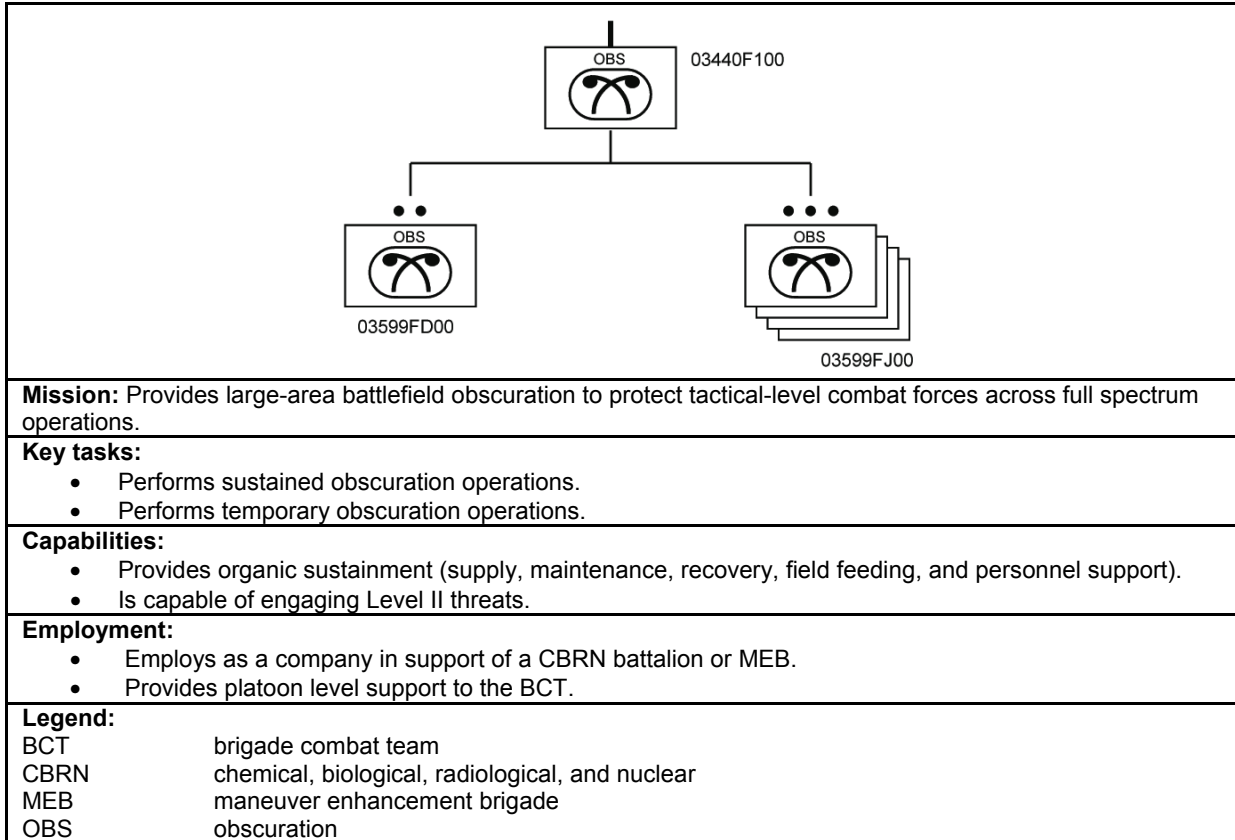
OBS
03440F100

OBS
03599FD00

OBS
03599FJ00

**Mission:** Provides large-area battlefield obscuration to protect tactical-level combat forces across full spectrum operations.

**Key tasks:**
- Performs sustained obscuration operations.
- Performs temporary obscuration operations.

**Capabilities:**
- Provides organic sustainment (supply, maintenance, recovery, field feeding, and personnel support).
- Is capable of engaging Level II threats.

**Employment:**
- Employs as a company in support of a CBRN battalion or MEB.
- Provides platoon level support to the BCT.

**Legend:**
BCT brigade combat team
CBRN chemical, biological, radiological, and nuclear
MEB maneuver enhancement brigade
OBS obscuration